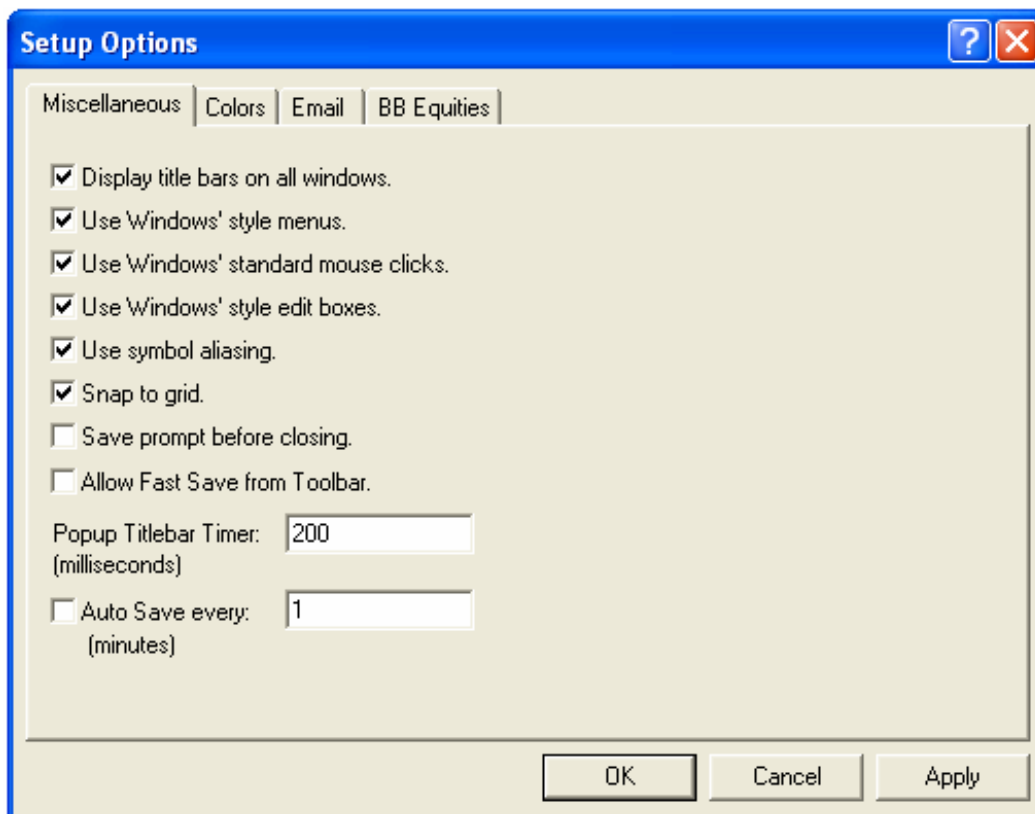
Setup Options

?

Miscellaneous | Colors | Email | BB Equities

☑ Display title bars on all windows.
☑ Use Windows' style menus.
☑ Use Windows' standard mouse clicks.
☑ Use Windows' style edit boxes.
☑ Use symbol aliasing.
☑ Snap to grid.
☐ Save prompt before closing.
☐ Allow Fast Save from Toolbar.

Popup Titlebar Timer: (milliseconds) 200

☐ Auto Save every: (minutes) 1

OK | Cancel | Apply